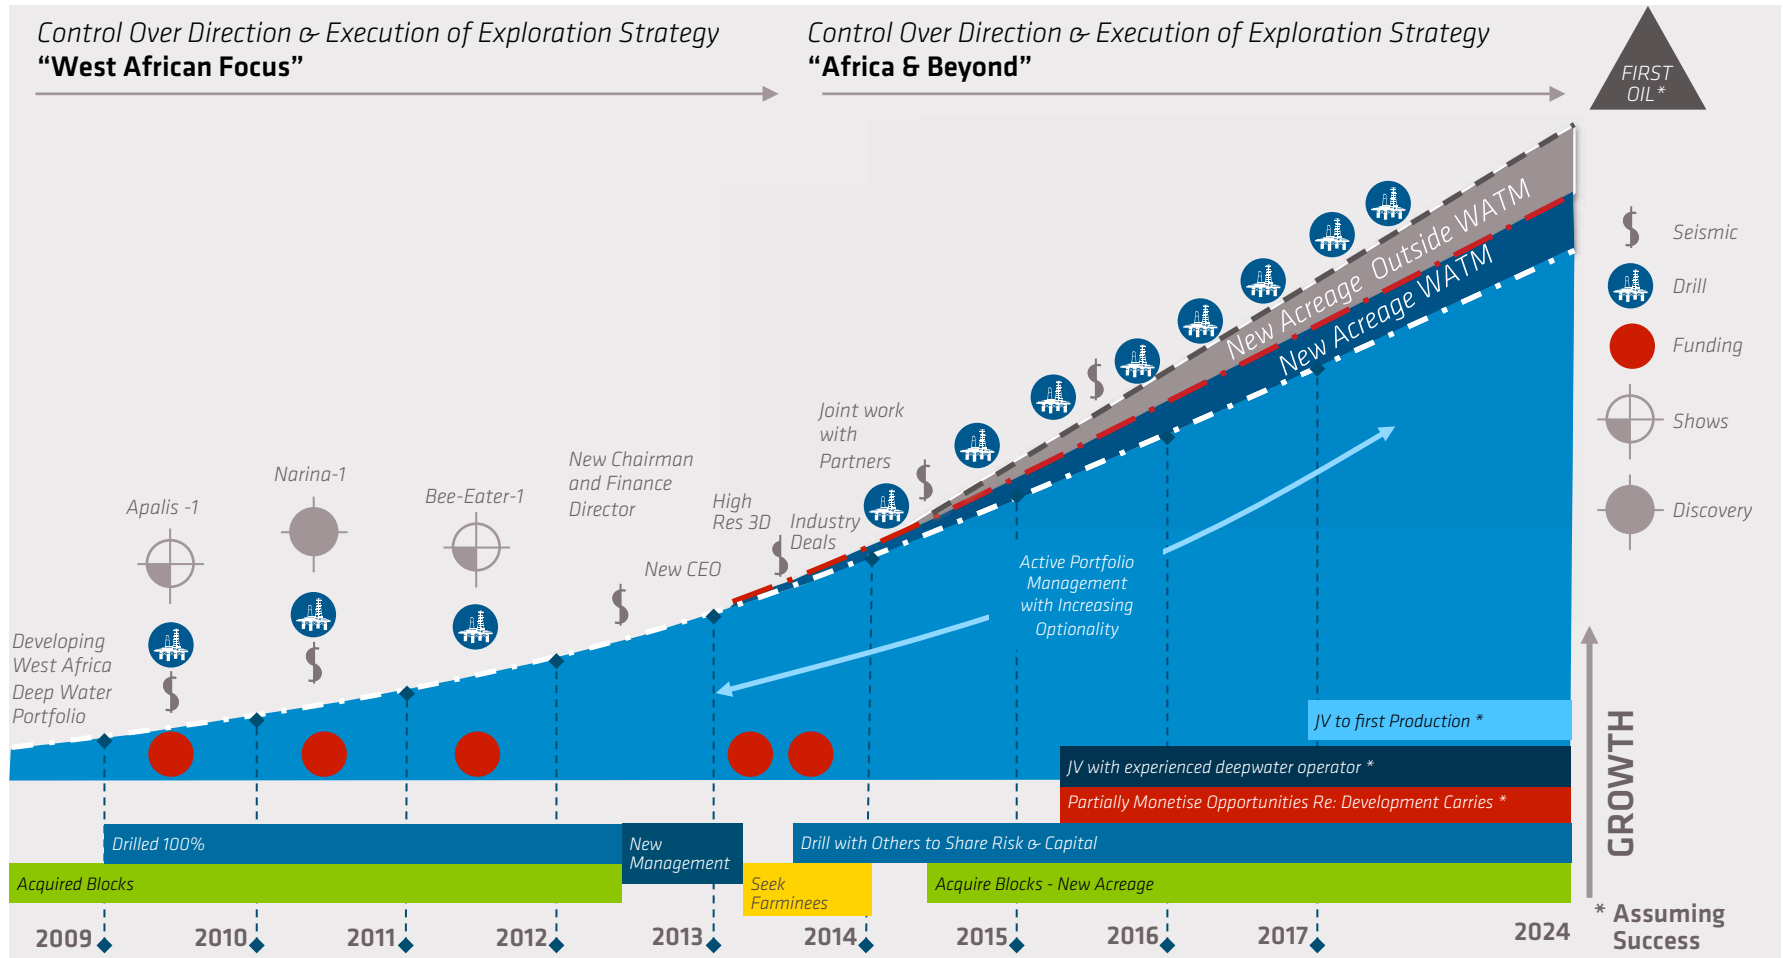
Control Over Direction & Execution of Exploration Strategy
“West African Focus”

Control Over Direction & Execution of Exploration Strategy
“Africa & Beyond”

FIRST OIL*

Seismic
Drill
Funding
Shows
Discovery

New Acreage Outside WATM
New Acreage WATM

Developing West Africa Deep Water Portfolio

Apalis -1

Narina-1

Bee-Eater-1

New Chairman and Finance Director

New CEO

High Res 3D

Industry Deals

Joint work with Partners

Active Portfolio Management with Increasing Optionality

JV to first Production *

JV with experienced deepwater operator *

Partially Monetise Opportunities Re: Development Carries *

Drilled 100%

New Management

Drill with Others to Share Risk & Capital

Acquired Blocks

Seek Farminees

Acquire Blocks - New Acreage

GROWTH

2009 2010 2011 2012 2013 2014 2015 2016 2017 2024

* Assuming Success